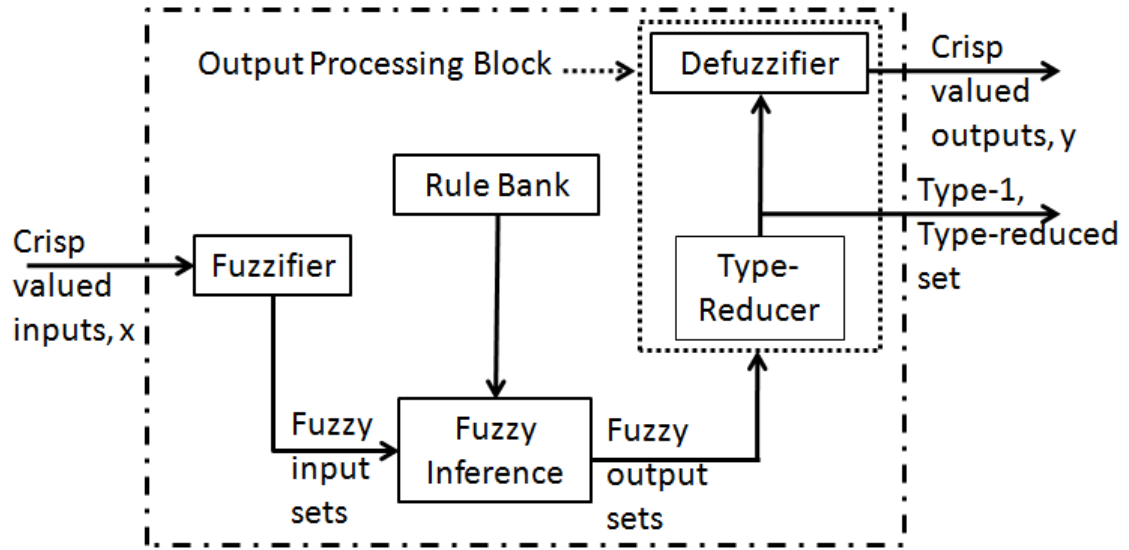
Output Processing Block

Defuzzifier

Crisp valued outputs, y

Rule Bank

Type-1, Type-reduced set

Crisp valued inputs, x

Fuzzifier

Type-Reducer

Fuzzy input sets

Fuzzy Inference

Fuzzy output sets